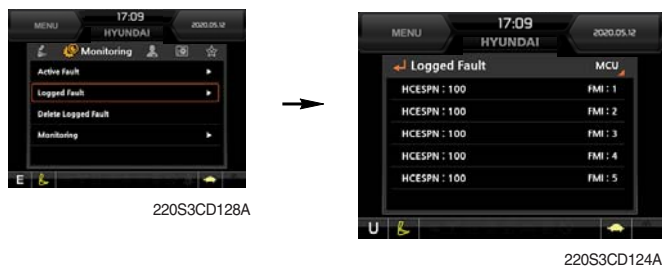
MENU
17:09
HYUNDAI
2020.05.12
Monitoring
Active Fault
Logged Fault
Delete Logged Fault
Monitoring
E

220S3CD128A

MENU
17:09
HYUNDAI
2020.05.12
Logged Fault
MCU
HCESPN : 100
FMI : 1
HCESPN : 100
FMI : 2
HCESPN : 100
FMI : 3
HCESPN : 100
FMI : 4
HCESPN : 100
FMI : 5
U

220S3CD124A